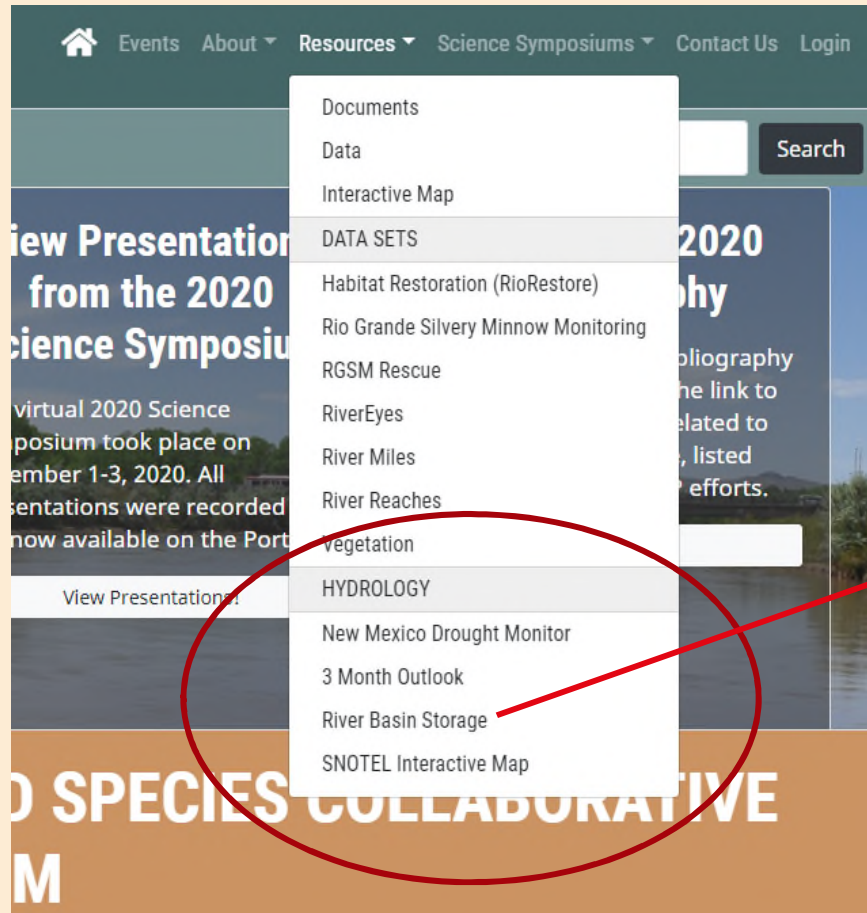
Events About Resources Science Symposiums Contact Us Login

Search

Documents
Data
Interactive Map
DATA SETS
Habitat Restoration (RioRestore)
Rio Grande Silvery Minnow Monitoring
RGSM Rescue
RiverEyes
River Miles
River Reaches
Vegetation
HYDROLOGY
New Mexico Drought Monitor
3 Month Outlook
River Basin Storage
SNOTEL Interactive Map

iew Presentation from the 2020 cience Symposiu

virtual 2020 Science posium took place on ember 1-3, 2020. All sentations were recorded now available on the Port

View Presentations!

2020 phy

oliography he link to elated to , listed P efforts.

D SPECIES COLLABORATIVE M